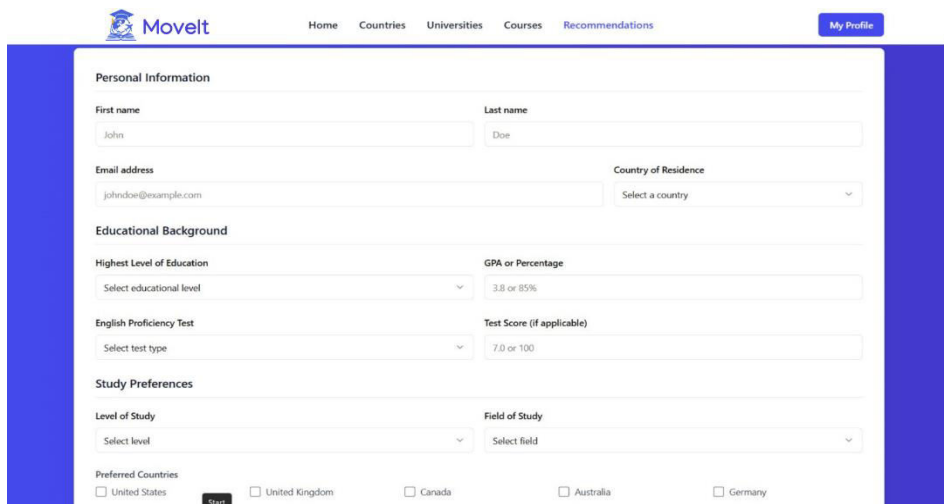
MoveIt

Home Countries Universities Courses Recommendations

My Profile

Personal Information

First name
John

Last name
Doe

Email address
johndoe@example.com

Country of Residence
Select a country

Educational Background

Highest Level of Education
Select educational level

GPA or Percentage
3.8 or 85%

English Proficiency Test
Select test type

Test Score (if applicable)
7.0 or 100

Study Preferences

Level of Study
Select level

Field of Study
Select field

Preferred Countries
United States
Start
United Kingdom
Canada
Australia
Germany